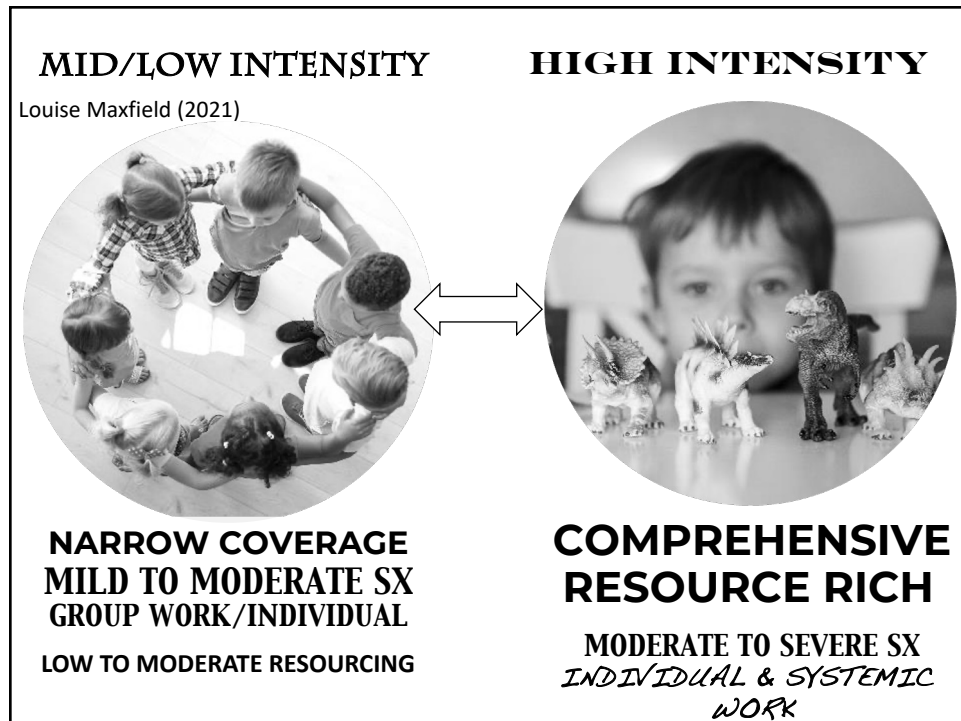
MID/LOW INTENSITY

Louise Maxfield (2021)

NARROW COVERAGE
MILD TO MODERATE SX
GROUP WORK/INDIVIDUAL

LOW TO MODERATE RESOURCING

HIGH INTENSITY

COMPREHENSIVE
RESOURCE RICH

MODERATE TO SEVERE SX
INDIVIDUAL & SYSTEMIC WORK